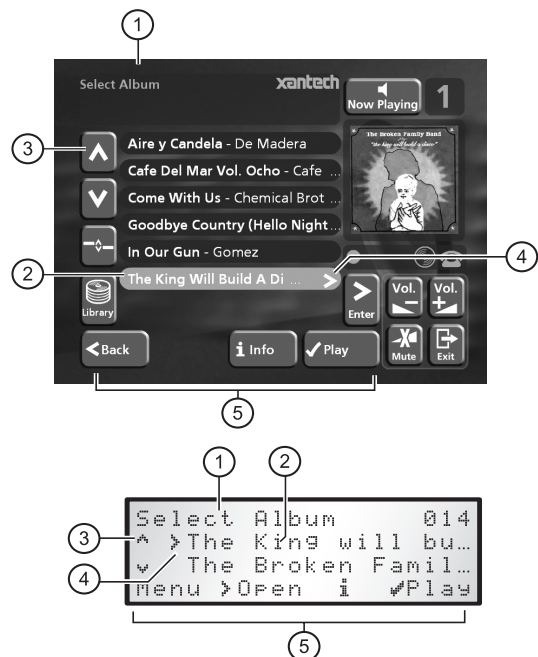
1

Select Album

xantech

Now Playing

1

3

Aire y Candela - De Madera

Cafe Del Mar Vol. Ocho - Cafe ...

Come With Us - Chemical Brot ...

Goodbye Country (Hello Night ...

In Our Gun - Gomez

2

The King Will Build A Di ...

4

The Broken Family Band

"the king will build a disco"

Library

Enter

Vol.

Vol.

Mute

Exit

Back

Info

Play

5

1

2

Select Album 014

3

^ >The King will bu…

4

v The Broken Famil…

Menu >Open i ✔Play

5